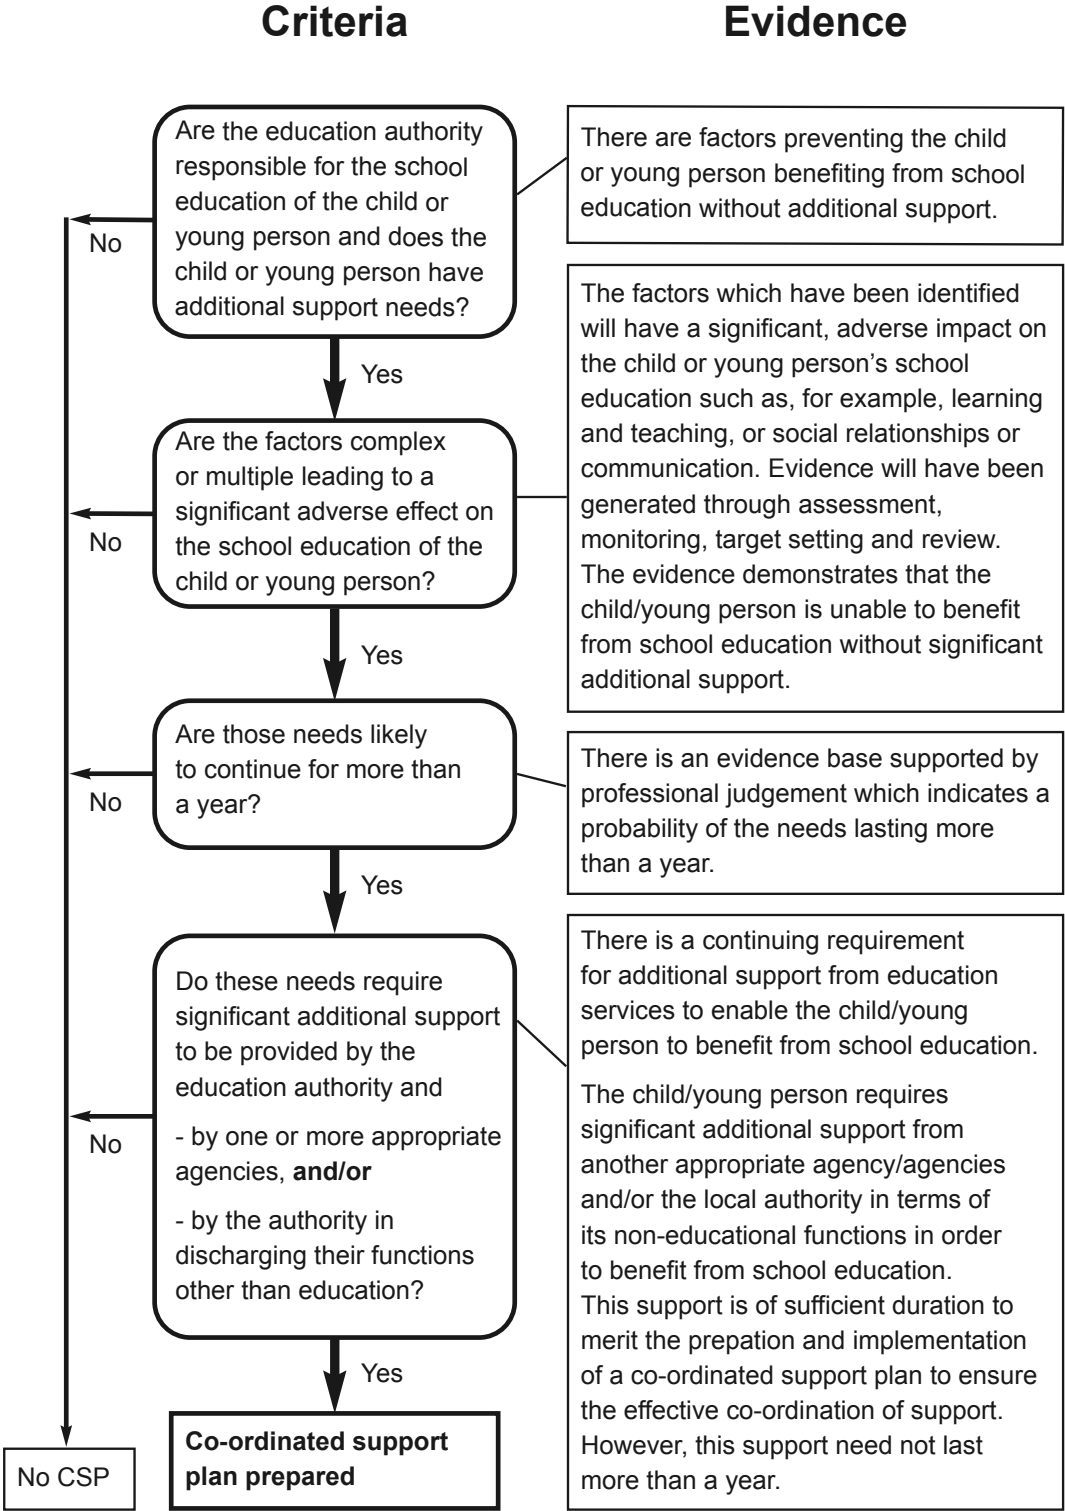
Criteria

Evidence

Are the education authority responsible for the school education of the child or young person and does the child or young person have additional support needs?

There are factors preventing the child or young person benefiting from school education without additional support.

No

Yes

Are the factors complex or multiple leading to a significant adverse effect on the school education of the child or young person?

The factors which have been identified will have a significant, adverse impact on the child or young person's school education such as, for example, learning and teaching, or social relationships or communication. Evidence will have been generated through assessment, monitoring, target setting and review. The evidence demonstrates that the child/young person is unable to benefit from school education without significant additional support.

No

Yes

Are those needs likely to continue for more than a year?

There is an evidence base supported by professional judgement which indicates a probability of the needs lasting more than a year.

No

Yes

Do these needs require significant additional support to be provided by the education authority and

- by one or more appropriate agencies, **and/or**

- by the authority in discharging their functions other than education?

There is a continuing requirement for additional support from education services to enable the child/young person to benefit from school education.

The child/young person requires significant additional support from another appropriate agency/agencies and/or the local authority in terms of its non-educational functions in order to benefit from school education. This support is of sufficient duration to merit the prepation and implementation of a co-ordinated support plan to ensure the effective co-ordination of support. However, this support need not last more than a year.

No

Yes

**Co-ordinated support plan prepared**

No CSP